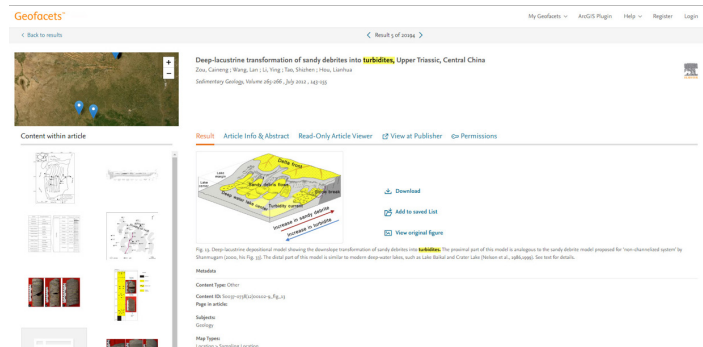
Geofacets™

My Geofacets ∨ ArcGIS Plugin Help ∨ Register Login

< Back to results

< Result 5 of 20194 >

Deep-lacustrine transformation of sandy debrites into turbidites, Upper Triassic, Central China

Zou, Caineng ; Wang, Lan ; Li, Ying ; Tao, Shizhen ; Hou, Lianhua

Sedimentary Geology, Volume 265-266 , July 2012 , 143-155

Content within article

Result Article Info & Abstract Read-Only Article Viewer View at Publisher Permissions

Delta front
Lake margin
Sandy debris flows
Slump
Slide
Deep water lake basin
Turbidity current
Increase in sandy debrite
Increase in turbidite

Download

Add to saved List

View original figure

Fig. 13. Deep-lacustrine depositional model showing the downslope transformation of sandy debrites into turbidites. The proximal part of this model is analogous to the sandy debrite model proposed for "non-channelized system" by Shanmugam (2000, his Fig. 33). The distal part of this model is similar to modern deep-water lakes, such as Lake Baikal and Crater Lake (Nelson et al., 1986,1999). See text for details.

Metadata

Content Type: Other

Content ID: S0037-0738(12)00100-9_fig_13

Page in article:

Subjects:
Geology

Map Types:
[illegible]